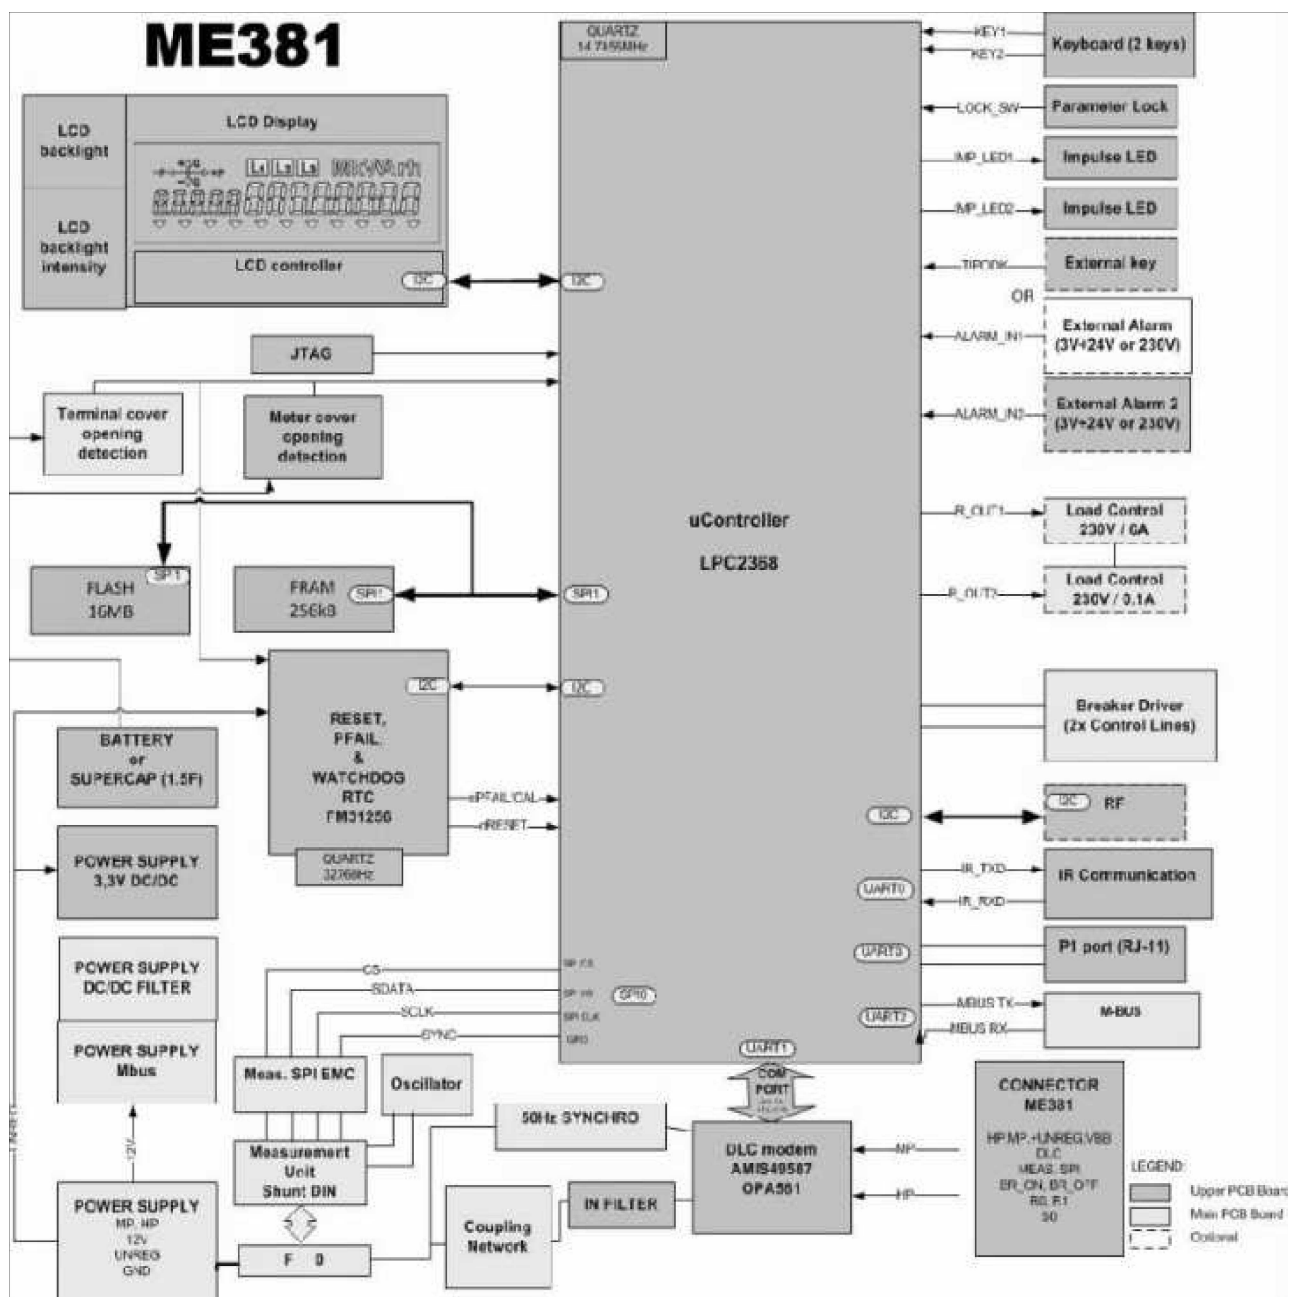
ME381

QUARTZ
14.7456MHz

KEY1
KEY2
Keyboard (2 keys)

LOCK_SW
Parameter Lock

IMP_LED1
Impulse LED

IMP_LED2
Impulse LED

TIPDOK
External key

OR

ALARM_IN1
External Alarm
(3V÷24V or 230V)

ALARM_IN2
External Alarm 2
(3V÷24V or 230V)

LCD backlight

LCD backlight intensity

LCD Display

MkVArh

LCD controller
I2C

I2C

JTAG

Terminal cover opening detection

Meter cover opening detection

uController

LPC2368

R_OUT1
Load Control
230V / 6A

R_OUT2
Load Control
230V / 0.1A

FLASH
16MB
SPI1

FRAM
256kB
SPI1

SPI1

I2C

I2C

RESET, PFAIL, & WATCHDOG RTC FM31256

nPFAIL/CAL
nRESET

QUARTZ
32768Hz

Breaker Driver
(2x Control Lines)

BATTERY or SUPERCAP (1.5F)

POWER SUPPLY
3,3V DC/DC

I2C
I2C
RF

IR_TXD
IR_RXD
UART0
IR Communication

UART3
P1 port (RJ-11)

POWER SUPPLY
DC/DC FILTER

POWER SUPPLY
Mbus

CS
SDATA
SCLK
SYNC
SP CS
SP W
SPI CLK
GPIO
SPI0

MBUS TX
MBUS RX
UART2
M-BUS

UART1
COM PORT

Meas. SPI EMC

Oscillator

Measurement Unit Shunt DIN

50Hz SYNCHRO

DLC modem
AMIS49587
OPA561

MP
HP

CONNECTOR
ME381
HP,MP,+UNREG,VBB
DLC
MEAS. SPI
BR_ON, BR_OFF
R0, R1
S0

LEGEND:
Upper PCB Board
Main PCB Board
Optional

12V

POWER SUPPLY
MP, HP
12V
UNREG
GND

F D

Coupling Network

IN FILTER